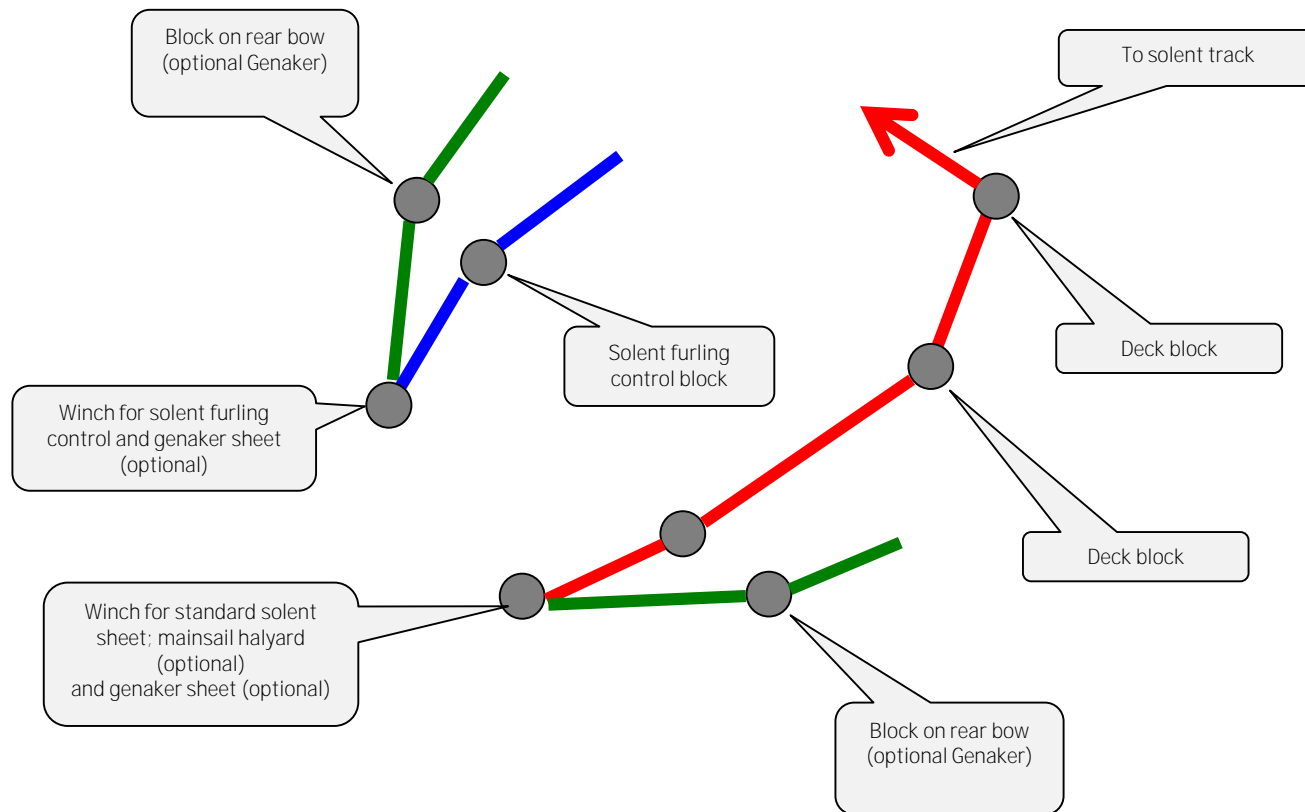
Block on rear bow (optional Genaker)

To solent track

Solent furling control block

Deck block

Winch for solent furling control and genaker sheet (optional)

Deck block

Winch for standard solent sheet; mainsail halyard (optional) and genaker sheet (optional)

Block on rear bow (optional Genaker)